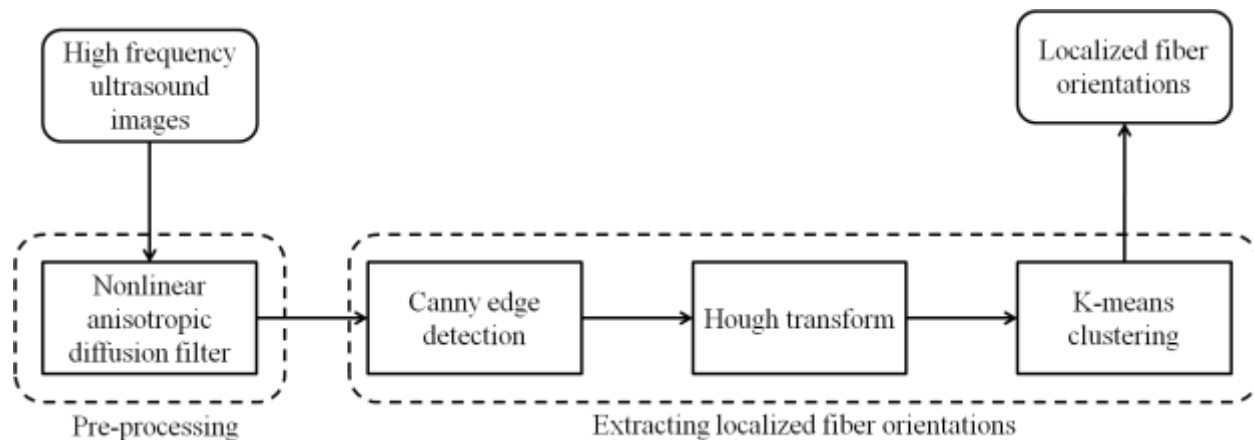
High frequency ultrasound images

Localized fiber orientations

Nonlinear anisotropic diffusion filter

Pre-processing

Canny edge detection

Hough transform

K-means clustering

Extracting localized fiber orientations